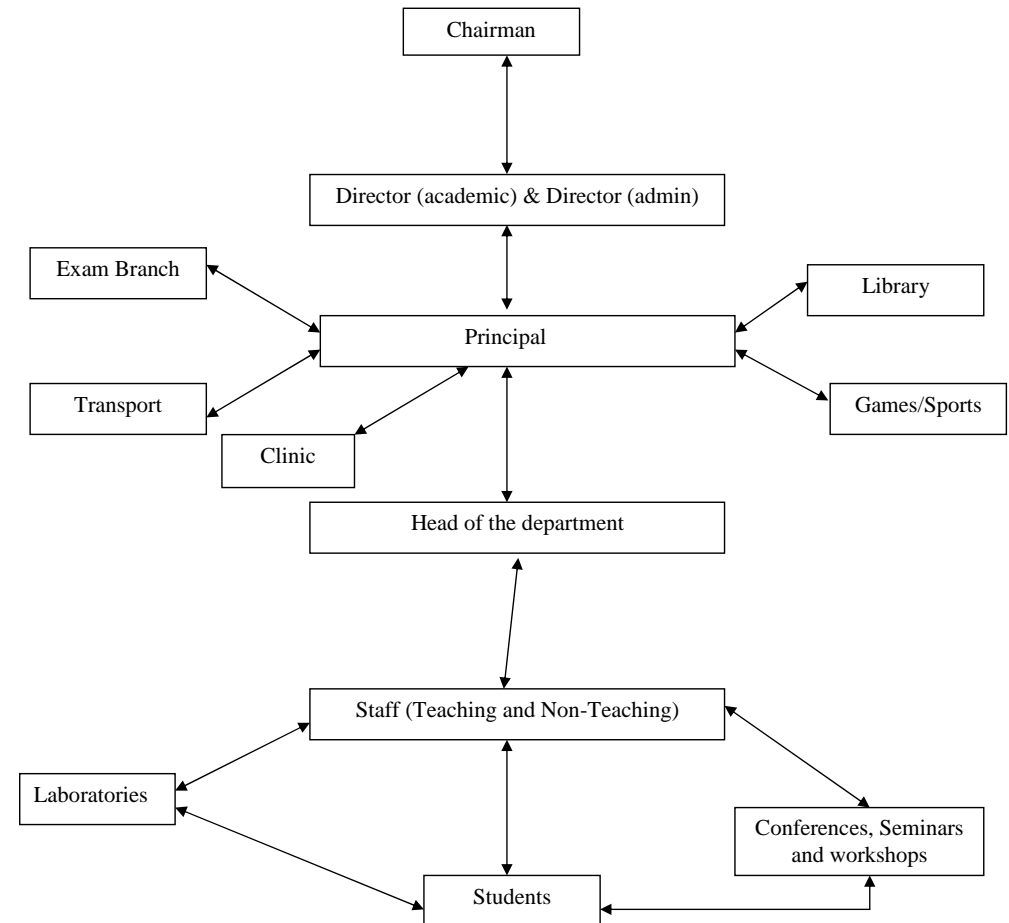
Chairman

Director (academic) & Director (admin)

Exam Branch

Library

Principal

Transport

Games/Sports

Clinic

Head of the department

Staff (Teaching and Non-Teaching)

Laboratories

Conferences, Seminars and workshops

Students